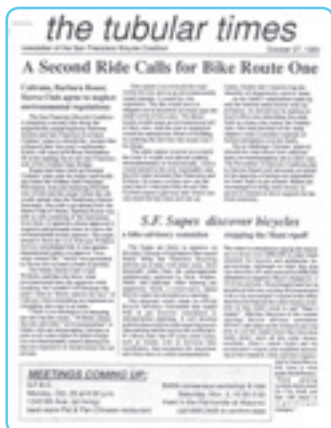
the tubular times

newsletter of the San Francisco Bicycle Coalition

October 27, 1993

A Second Ride Calls for Bike Route One

Caltrans, Barbara Boxer, Sierra Club agree to neglect environmental organizations

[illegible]

S.F. Supes discover bicycles

a bike advisory committee

stopping the Muni ripoff

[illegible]

MEETINGS COMING UP:

S.F.B.C.

Monday, Oct. 25 at 6:30 p.m.

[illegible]

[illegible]